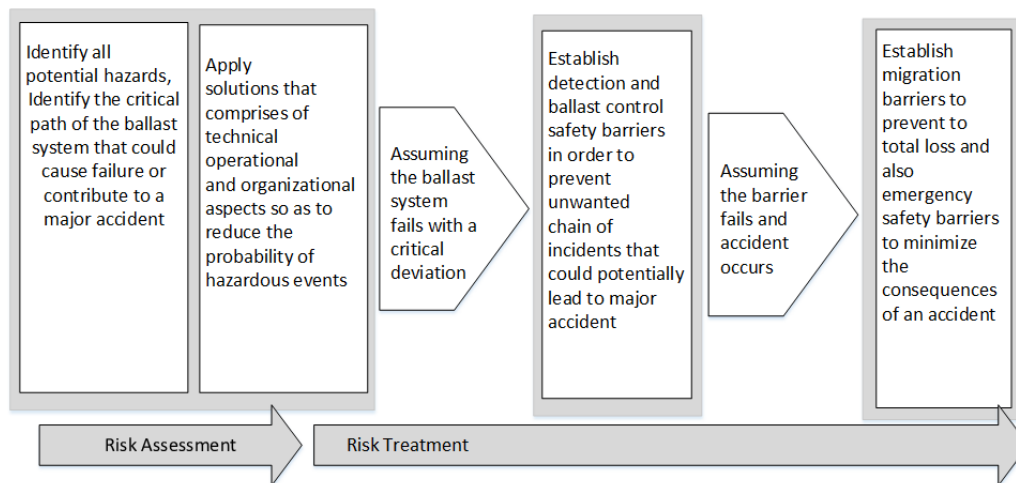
Identify all potential hazards, Identify the critical path of the ballast system that could cause failure or contribute to a major accident

Apply solutions that comprises of technical operational and organizational aspects so as to reduce the probability of hazardous events

Assuming the ballast system fails with a critical deviation

Establish detection and ballast control safety barriers in order to prevent unwanted chain of incidents that could potentially lead to major accident

Assuming the barrier fails and accident occurs

Establish migration barriers to prevent to total loss and also emergency safety barriers to minimize the consequences of an accident

Risk Assessment

Risk Treatment